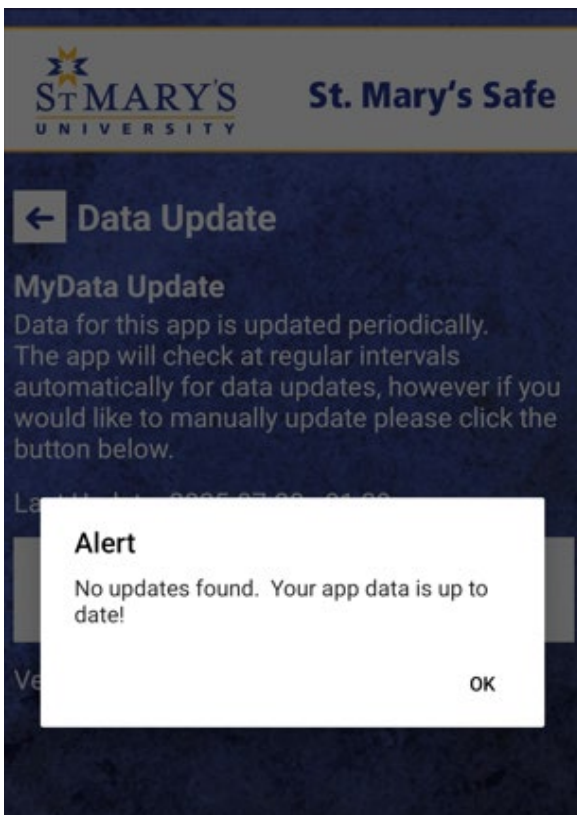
ST MARY'S UNIVERSITY

St. Mary's Safe

← Data Update

MyData Update
Data for this app is updated periodically. The app will check at regular intervals automatically for data updates, however if you would like to manually update please click the button below.

La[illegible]

Ve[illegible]

Alert
No updates found. Your app data is up to date!

OK